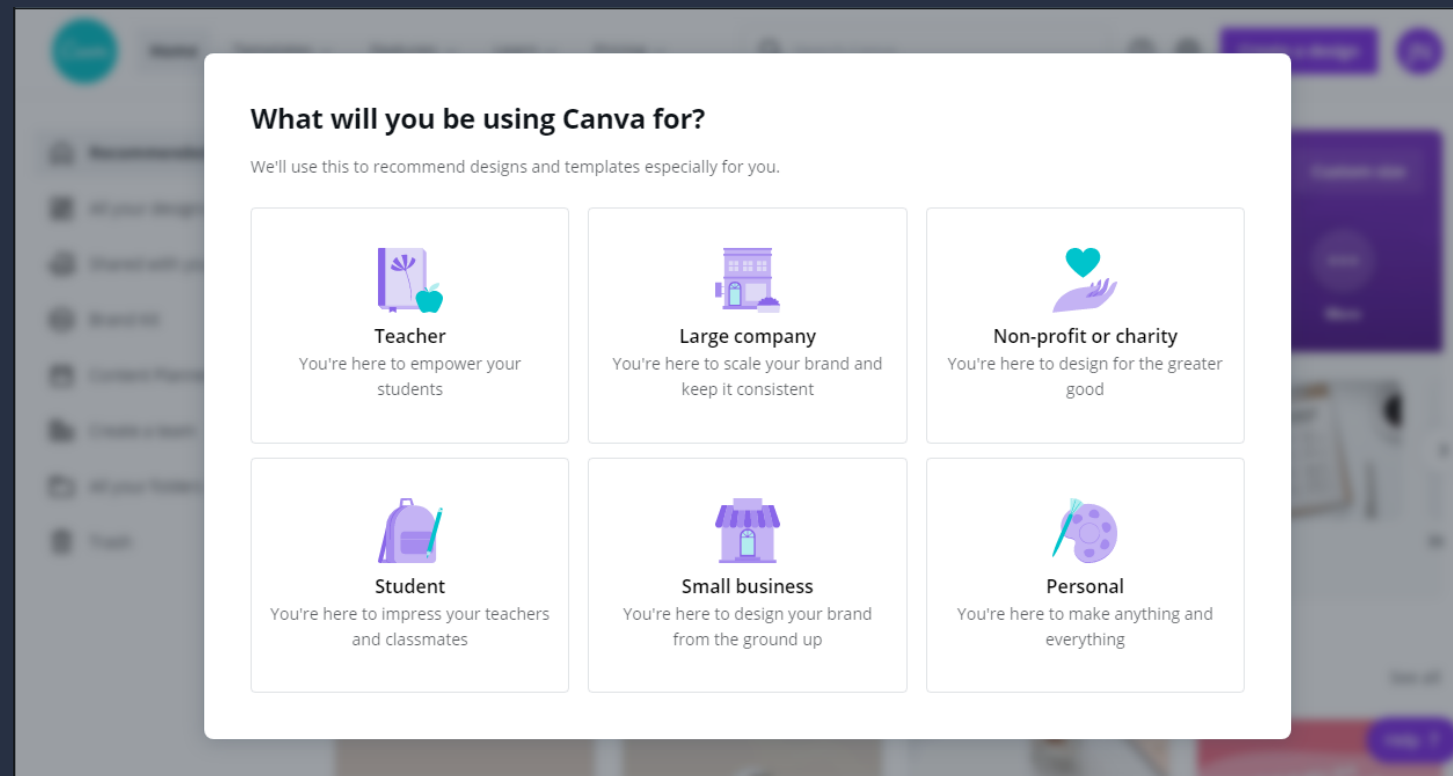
What will you be using Canva for?

We'll use this to recommend designs and templates especially for you.

Teacher
You're here to empower your students

Large company
You're here to scale your brand and keep it consistent

Non-profit or charity
You're here to design for the greater good

Student
You're here to impress your teachers and classmates

Small business
You're here to design your brand from the ground up

Personal
You're here to make anything and everything